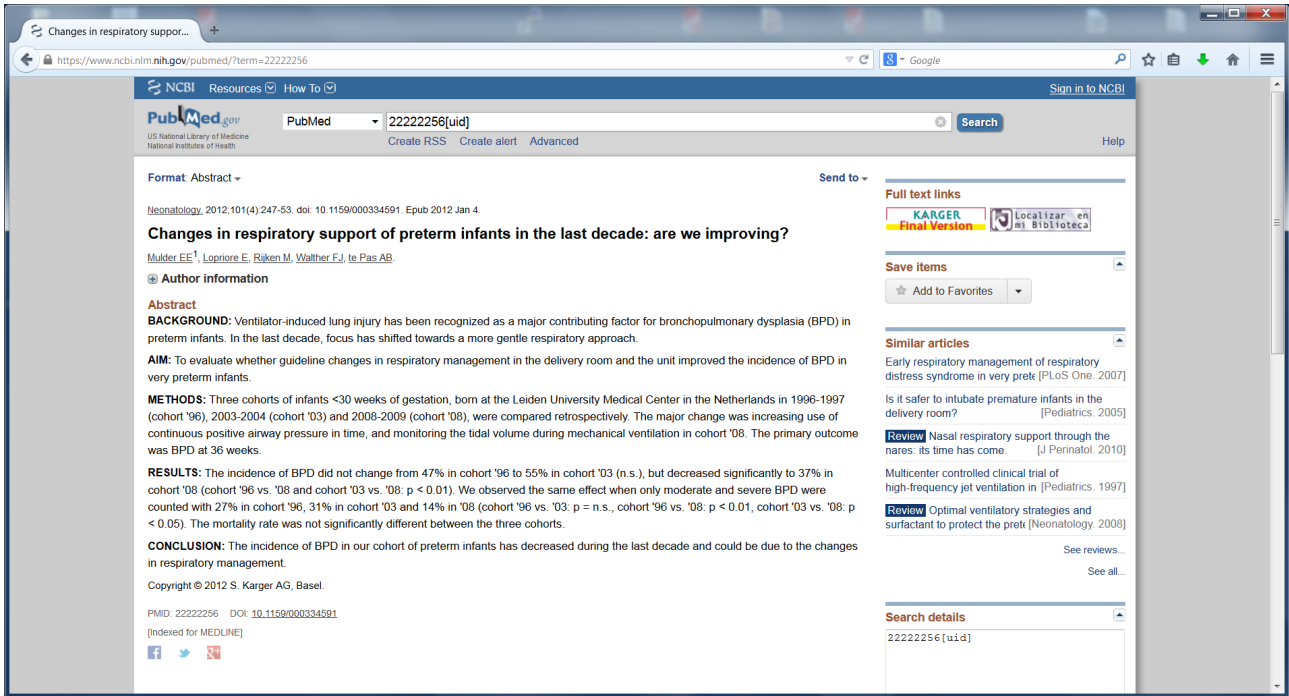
Changes in respiratory suppor...

https://www.ncbi.nlm.nih.gov/pubmed/?term=22222256

Google

NCBI Resources How To

Sign in to NCBI

PubMed.gov
US National Library of Medicine
National Institutes of Health

PubMed

22222256[uid]

Search

Create RSS Create alert Advanced

Help

Format: Abstract

Send to

Neonatology. 2012;101(4):247-53. doi: 10.1159/000334591. Epub 2012 Jan 4.

Changes in respiratory support of preterm infants in the last decade: are we improving?

Mulder EE$^1$, Lopriore E, Rijken M, Walther FJ, te Pas AB.

Author information

Abstract

BACKGROUND: Ventilator-induced lung injury has been recognized as a major contributing factor for bronchopulmonary dysplasia (BPD) in preterm infants. In the last decade, focus has shifted towards a more gentle respiratory approach.

AIM: To evaluate whether guideline changes in respiratory management in the delivery room and the unit improved the incidence of BPD in very preterm infants.

METHODS: Three cohorts of infants <30 weeks of gestation, born at the Leiden University Medical Center in the Netherlands in 1996-1997 (cohort '96), 2003-2004 (cohort '03) and 2008-2009 (cohort '08), were compared retrospectively. The major change was increasing use of continuous positive airway pressure in time, and monitoring the tidal volume during mechanical ventilation in cohort '08. The primary outcome was BPD at 36 weeks.

RESULTS: The incidence of BPD did not change from 47% in cohort '96 to 55% in cohort '03 (n.s.), but decreased significantly to 37% in cohort '08 (cohort '96 vs. '08 and cohort '03 vs. '08: p < 0.01). We observed the same effect when only moderate and severe BPD were counted with 27% in cohort '96, 31% in cohort '03 and 14% in '08 (cohort '96 vs. '03: p = n.s., cohort '96 vs. '08: p < 0.01, cohort '03 vs. '08: p < 0.05). The mortality rate was not significantly different between the three cohorts.

CONCLUSION: The incidence of BPD in our cohort of preterm infants has decreased during the last decade and could be due to the changes in respiratory management.

Copyright © 2012 S. Karger AG, Basel.

PMID: 22222256 DOI: 10.1159/000334591

[Indexed for MEDLINE]

Full text links

KARGER Final Version

Localizar en mi Biblioteca

Save items

Add to Favorites

Similar articles

Early respiratory management of respiratory distress syndrome in very prete [PLoS One. 2007]

Is it safer to intubate premature infants in the delivery room? [Pediatrics. 2005]

Review Nasal respiratory support through the nares: its time has come. [J Perinatol. 2010]

Multicenter controlled clinical trial of high-frequency jet ventilation in [Pediatrics. 1997]

Review Optimal ventilatory strategies and surfactant to protect the prete [Neonatology. 2008]

See reviews...

See all...

Search details

22222256[uid]